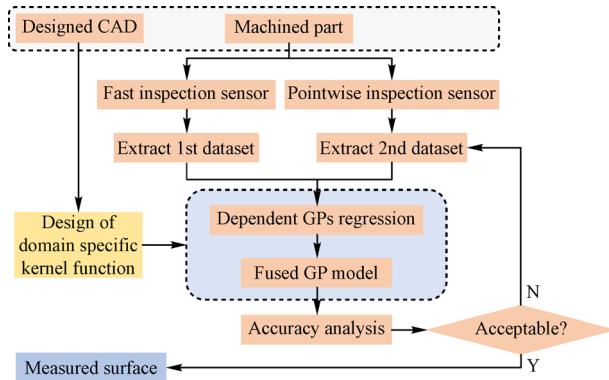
Designed CAD

Machined part

Fast inspection sensor

Pointwise inspection sensor

Extract 1st dataset

Extract 2nd dataset

Design of domain specific kernel function

Dependent GPs regression

Fused GP model

Accuracy analysis

Acceptable?

N

Y

Measured surface